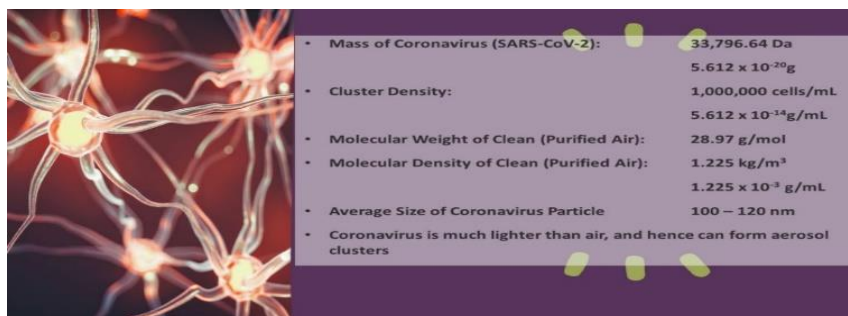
- Mass of Coronavirus (SARS-CoV-2): 33,796.64 Da
$5.612 \times 10^{-20}$g
- Cluster Density: 1,000,000 cells/mL
$5.612 \times 10^{-14}$g/mL
- Molecular Weight of Clean (Purified Air): 28.97 g/mol
- Molecular Density of Clean (Purified Air): 1.225 kg/m³
$1.225 \times 10^{-3}$ g/mL
- Average Size of Coronavirus Particle 100 – 120 nm
- Coronavirus is much lighter than air, and hence can form aerosol clusters